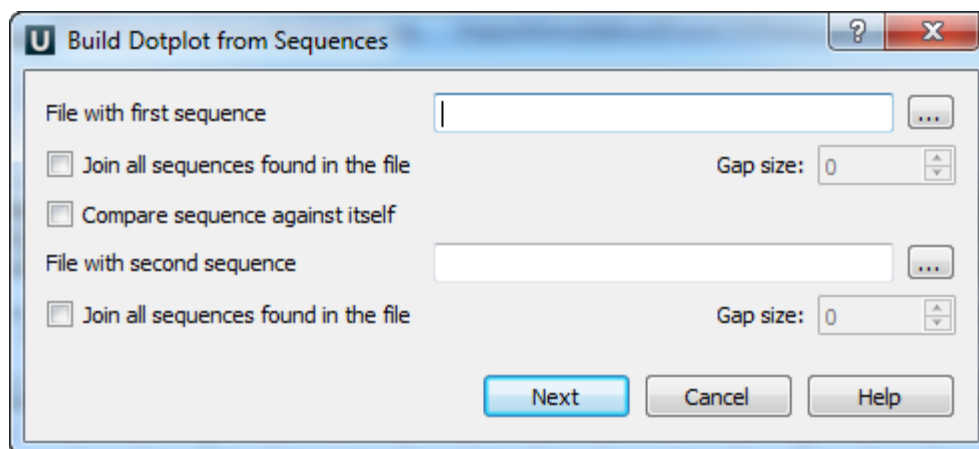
U Build Dotplot from Sequences

?

X

File with first sequence

...

Join all sequences found in the file

Gap size: 0

Compare sequence against itself

File with second sequence

...

Join all sequences found in the file

Gap size: 0

Next

Cancel

Help